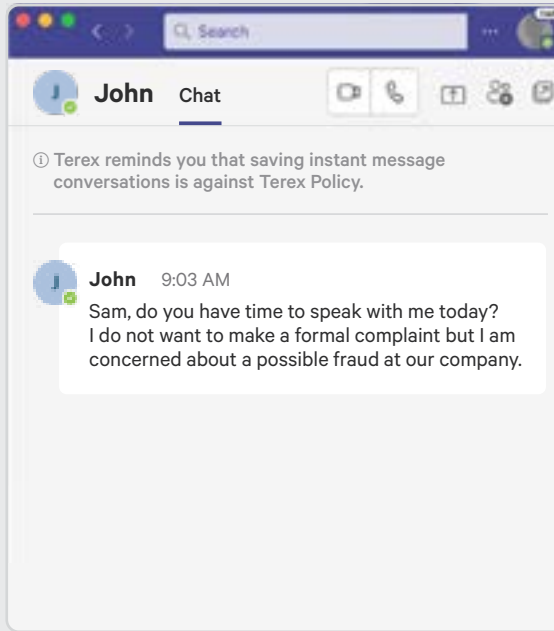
Search

J John Chat

ⓘ Terex reminds you that saving instant message conversations is against Terex Policy.

J John 9:03 AM
Sam, do you have time to speak with me today? I do not want to make a formal complaint but I am concerned about a possible fraud at our company.